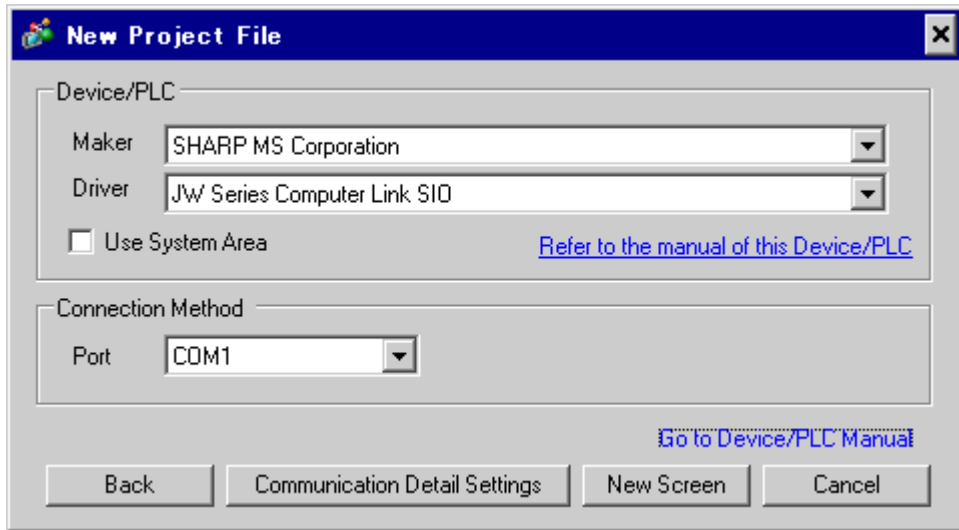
New Project File

Device/PLC

Maker SHARP MS Corporation

Driver JW Series Computer Link SIO

Use System Area

Refer to the manual of this Device/PLC

Connection Method

Port COM1

Go to Device/PLC Manual

Back

Communication Detail Settings

New Screen

Cancel